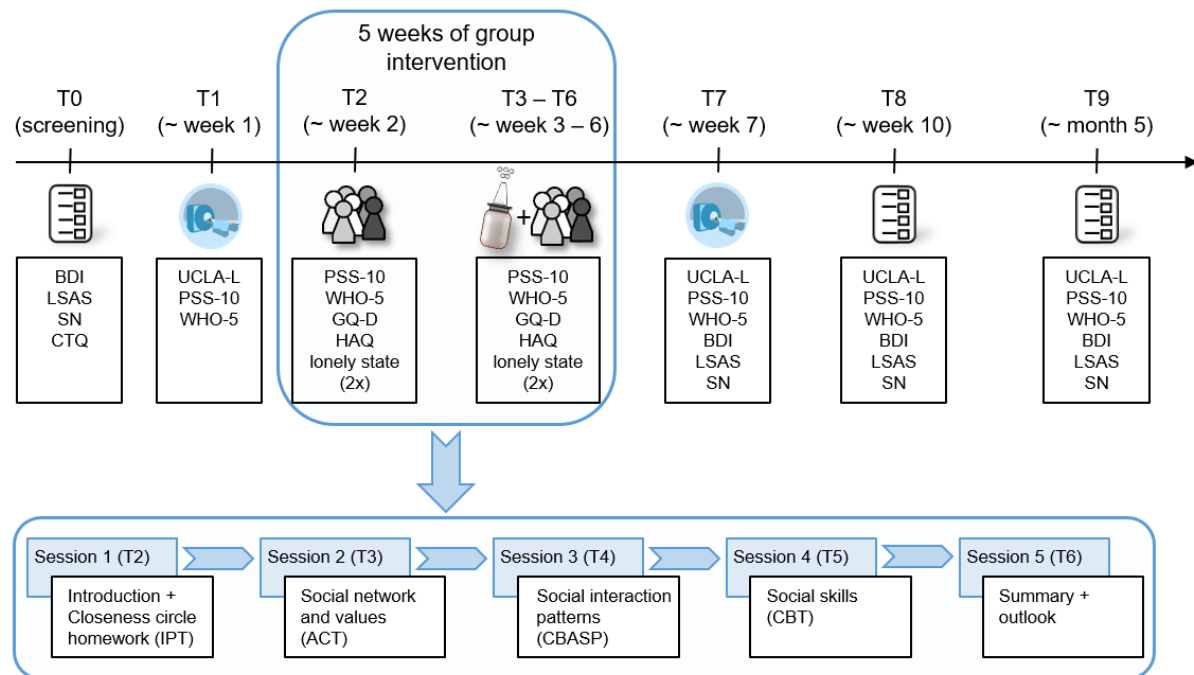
5 weeks of group intervention

T0 (screening)
BDI
LSAS
SN
CTQ

T1 (~ week 1)
UCLA-L
PSS-10
WHO-5

T2 (~ week 2)
PSS-10
WHO-5
GQ-D
HAQ
lonely state (2x)

T3 – T6 (~ week 3 – 6)
+
PSS-10
WHO-5
GQ-D
HAQ
lonely state (2x)

T7 (~ week 7)
UCLA-L
PSS-10
WHO-5
BDI
LSAS
SN

T8 (~ week 10)
UCLA-L
PSS-10
WHO-5
BDI
LSAS
SN

T9 (~ month 5)
UCLA-L
PSS-10
WHO-5
BDI
LSAS
SN

Session 1 (T2)
Introduction + Closeness circle homework (IPT)

Session 2 (T3)
Social network and values (ACT)

Session 3 (T4)
Social interaction patterns (CBASP)

Session 4 (T5)
Social skills (CBT)

Session 5 (T6)
Summary + outlook